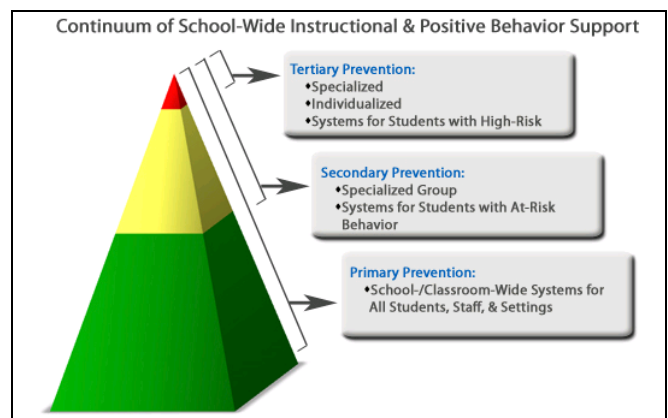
Continuum of School-Wide Instructional & Positive Behavior Support

Tertiary Prevention:
•Specialized
•Individualized
•Systems for Students with High-Risk

Secondary Prevention:
•Specialized Group
•Systems for Students with At-Risk Behavior

Primary Prevention:
•School-/Classroom-Wide Systems for All Students, Staff, & Settings